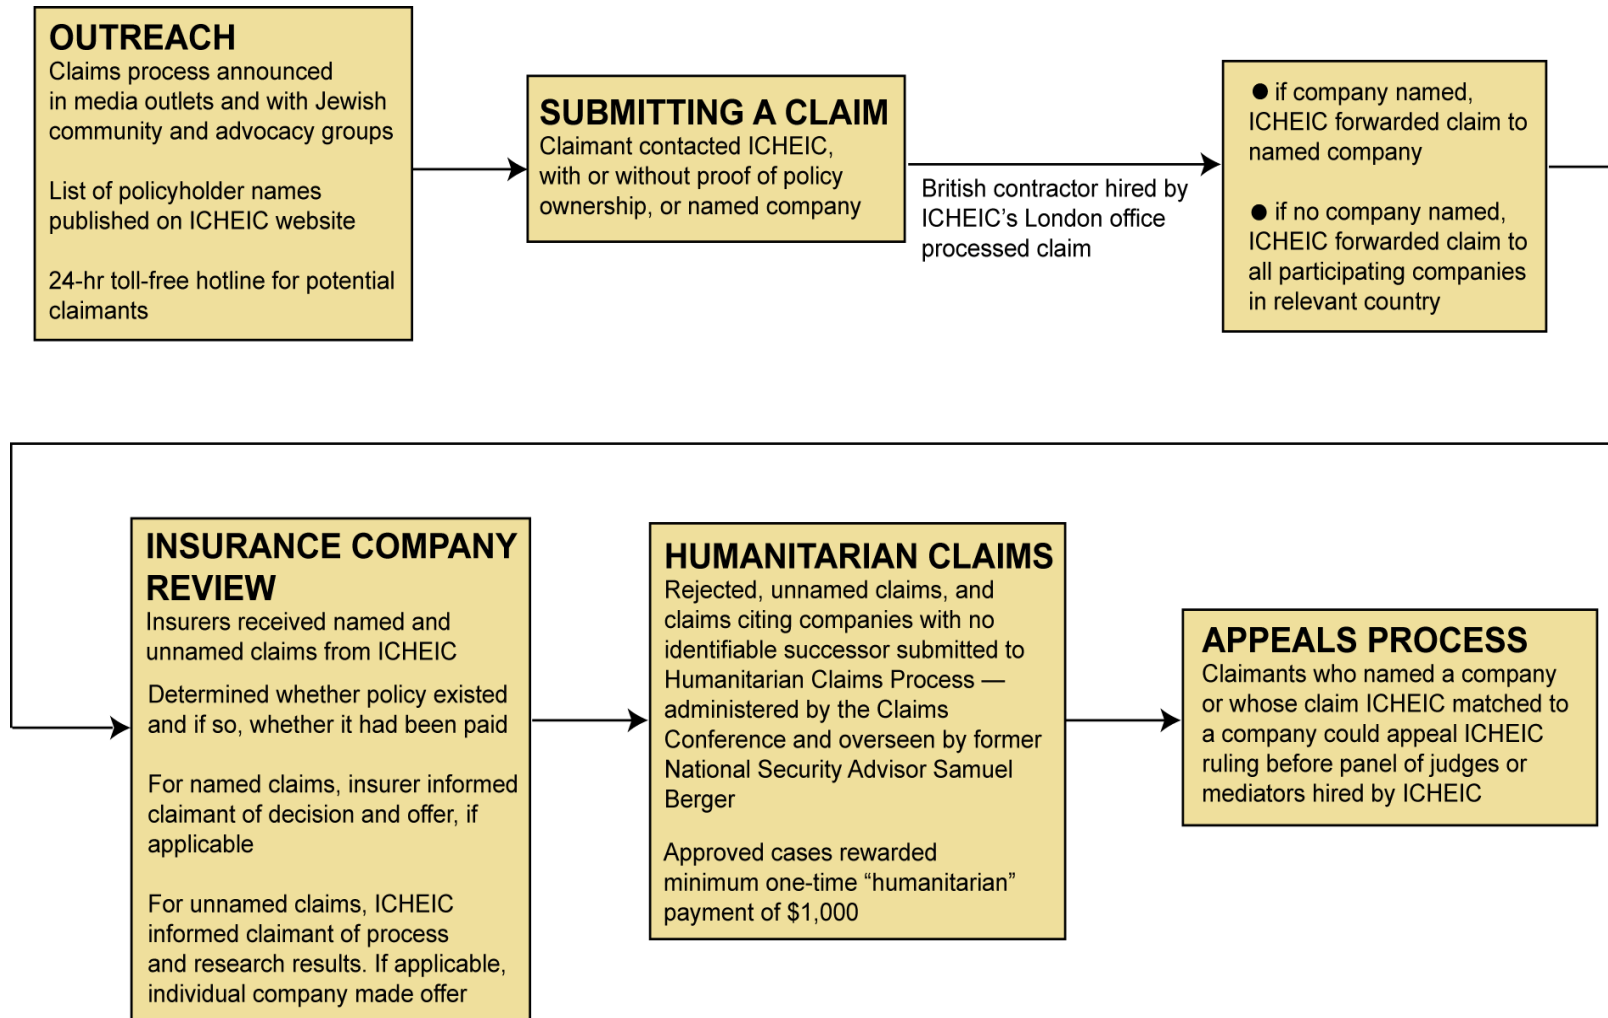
OUTREACH
Claims process announced in media outlets and with Jewish community and advocacy groups

List of policyholder names published on ICHEIC website

24-hr toll-free hotline for potential claimants

SUBMITTING A CLAIM
Claimant contacted ICHEIC, with or without proof of policy ownership, or named company

British contractor hired by ICHEIC's London office processed claim

● if company named, ICHEIC forwarded claim to named company

● if no company named, ICHEIC forwarded claim to all participating companies in relevant country

INSURANCE COMPANY REVIEW
Insurers received named and unnamed claims from ICHEIC

Determined whether policy existed and if so, whether it had been paid

For named claims, insurer informed claimant of decision and offer, if applicable

For unnamed claims, ICHEIC informed claimant of process and research results. If applicable, individual company made offer

HUMANITARIAN CLAIMS
Rejected, unnamed claims, and claims citing companies with no identifiable successor submitted to Humanitarian Claims Process — administered by the Claims Conference and overseen by former National Security Advisor Samuel Berger

Approved cases rewarded minimum one-time “humanitarian” payment of $1,000

APPEALS PROCESS
Claimants who named a company or whose claim ICHEIC matched to a company could appeal ICHEIC ruling before panel of judges or mediators hired by ICHEIC